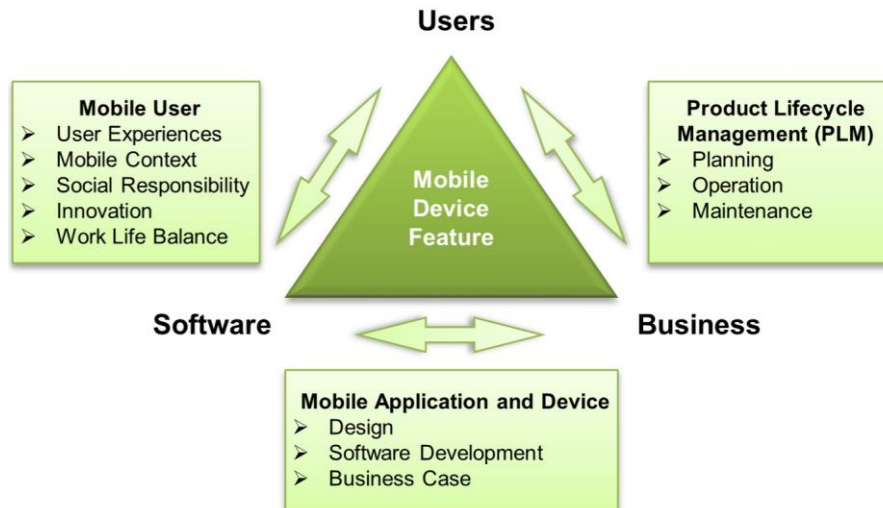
Users

Mobile User
➢ User Experiences
➢ Mobile Context
➢ Social Responsibility
➢ Innovation
➢ Work Life Balance

Mobile Device Feature

Product Lifecycle Management (PLM)
➢ Planning
➢ Operation
➢ Maintenance

Software

Business

Mobile Application and Device
➢ Design
➢ Software Development
➢ Business Case